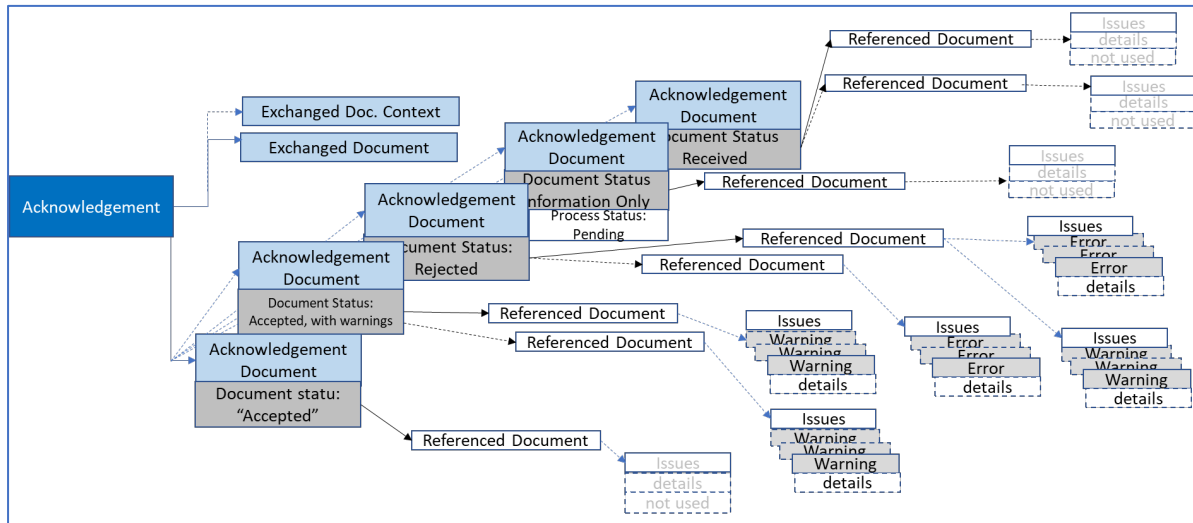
Acknowledgement

Exchanged Doc. Context

Exchanged Document

Acknowledgement Document
Document status: "Accepted"

Referenced Document

Issues
details
not used

Acknowledgement Document
Document Status: Accepted, with warnings

Referenced Document

Referenced Document

Issues
Warning
Warning
Warning
details

Issues
Warning
Warning
Warning
details

Acknowledgement Document
Document Status: Rejected

Referenced Document

Referenced Document

Issues
Error
Error
Error
details

Issues
Error
Error
Error
details

Acknowledgement Document
Document Status Information Only
Process Status: Pending

Referenced Document

Issues
details
not used

Acknowledgement Document
Document Status Received

Referenced Document

Referenced Document

Issues
details
not used

Issues
details
not used

Issues
Warning
Warning
Warning
details